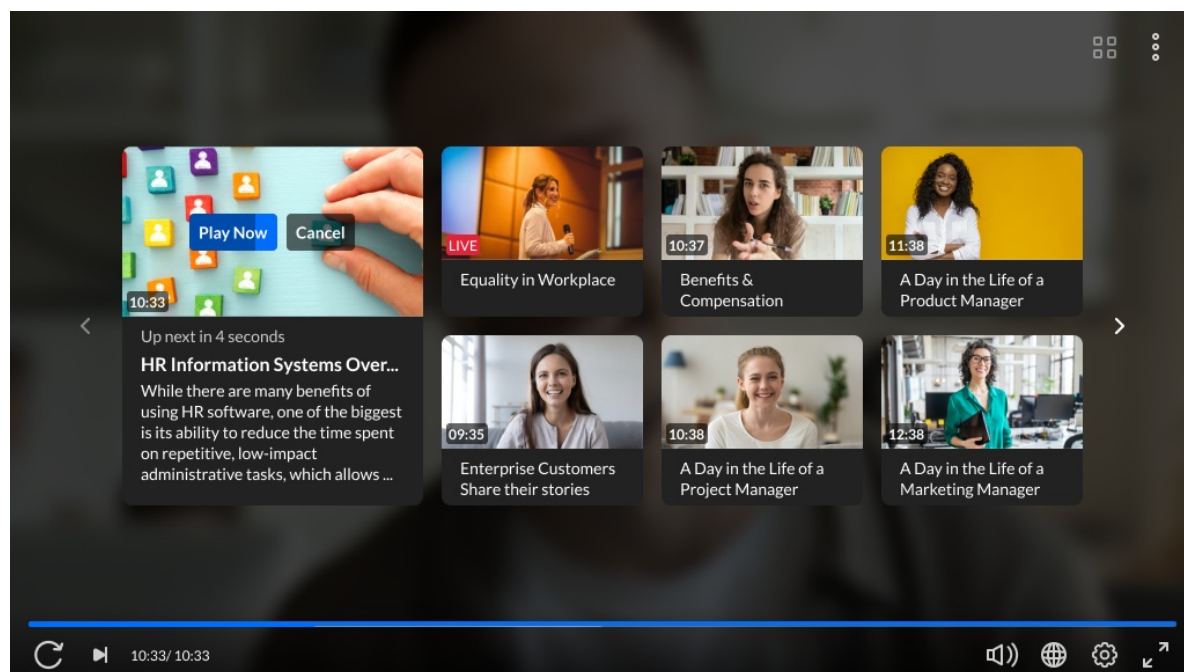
Play Now
Cancel
10:33
Up next in 4 seconds
HR Information Systems Over...
While there are many benefits of using HR software, one of the biggest is its ability to reduce the time spent on repetitive, low-impact administrative tasks, which allows ...

LIVE
Equality in Workplace

10:37
Benefits & Compensation

11:38
A Day in the Life of a Product Manager

09:35
Enterprise Customers Share their stories

10:38
A Day in the Life of a Project Manager

12:38
A Day in the Life of a Marketing Manager

10:33/ 10:33